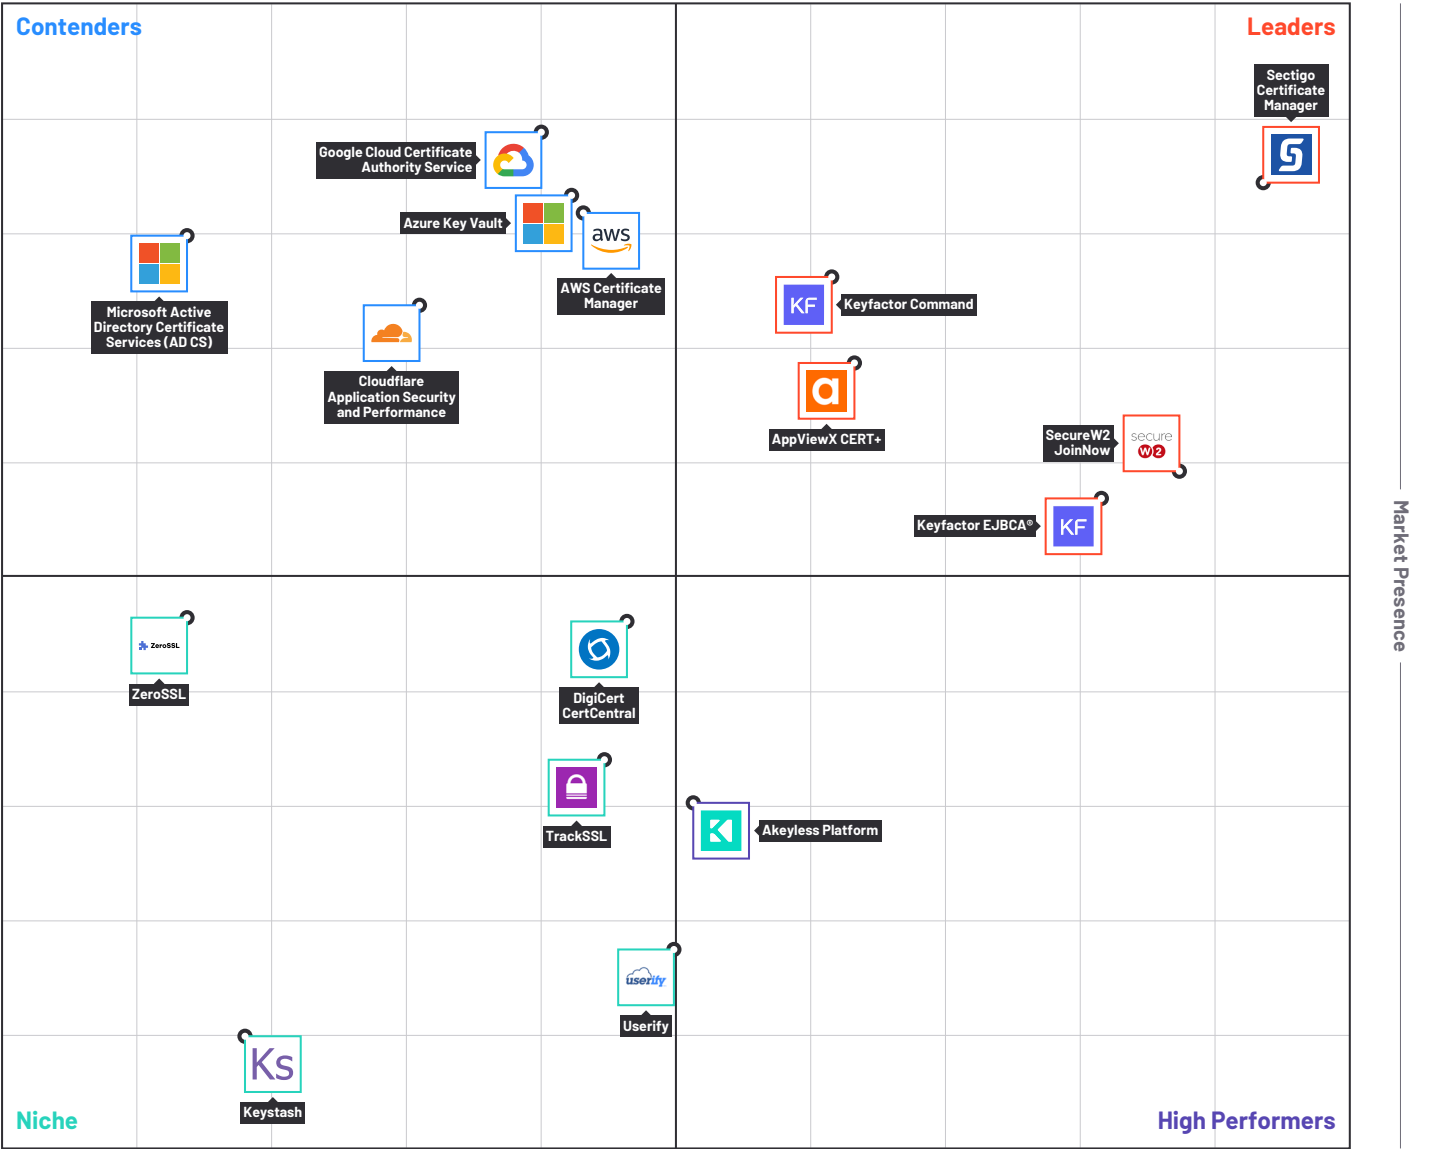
Contenders

Leaders

Sectigo Certificate Manager

Google Cloud Certificate Authority Service

Azure Key Vault

aws

AWS Certificate Manager

Microsoft Active Directory Certificate Services (AD CS)

KF

Keyfactor Command

Cloudflare Application Security and Performance

AppViewX CERT+

SecureW2 JoinNow

secure W2

Keyfactor EJBCA®

KF

Market Presence

ZeroSSL

ZeroSSL

DigiCert CertCentral

TrackSSL

Akeyless Platform

userify

Userify

Ks

Keystash

Niche

High Performers